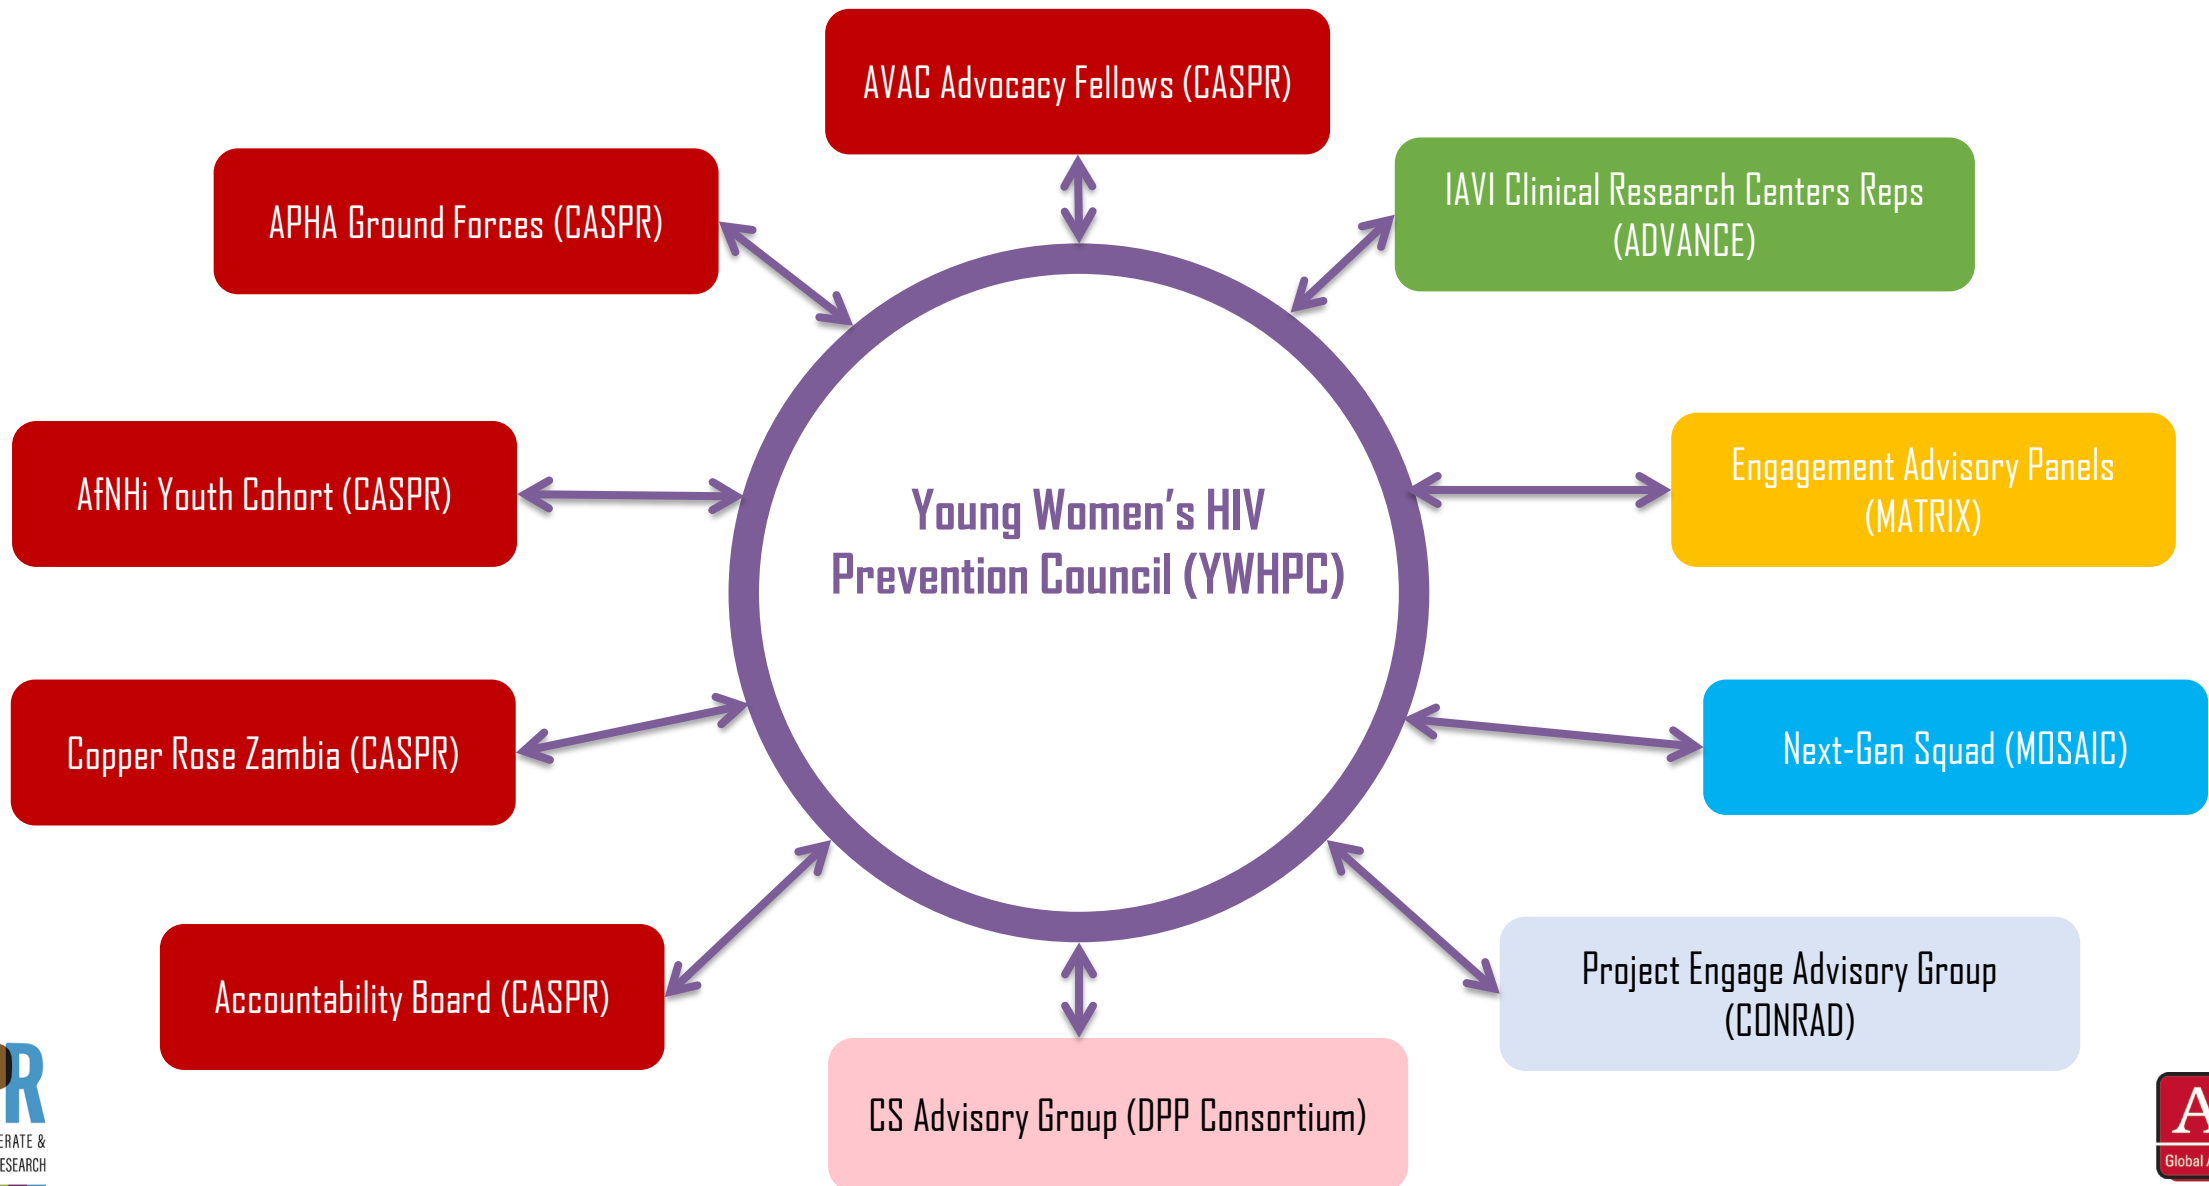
AVAC Advocacy Fellows (CASPR)

APHA Ground Forces (CASPR)

IAVI Clinical Research Centers Reps (ADVANCE)

AfNHi Youth Cohort (CASPR)

Young Women's HIV Prevention Council (YWHPC)

Engagement Advisory Panels (MATRIX)

Copper Rose Zambia (CASPR)

Next-Gen Squad (MOSAIC)

Accountability Board (CASPR)

Project Engage Advisory Group (CONRAD)

CS Advisory Group (DPP Consortium)

R
ERATE &
ESEARCH

A
Global